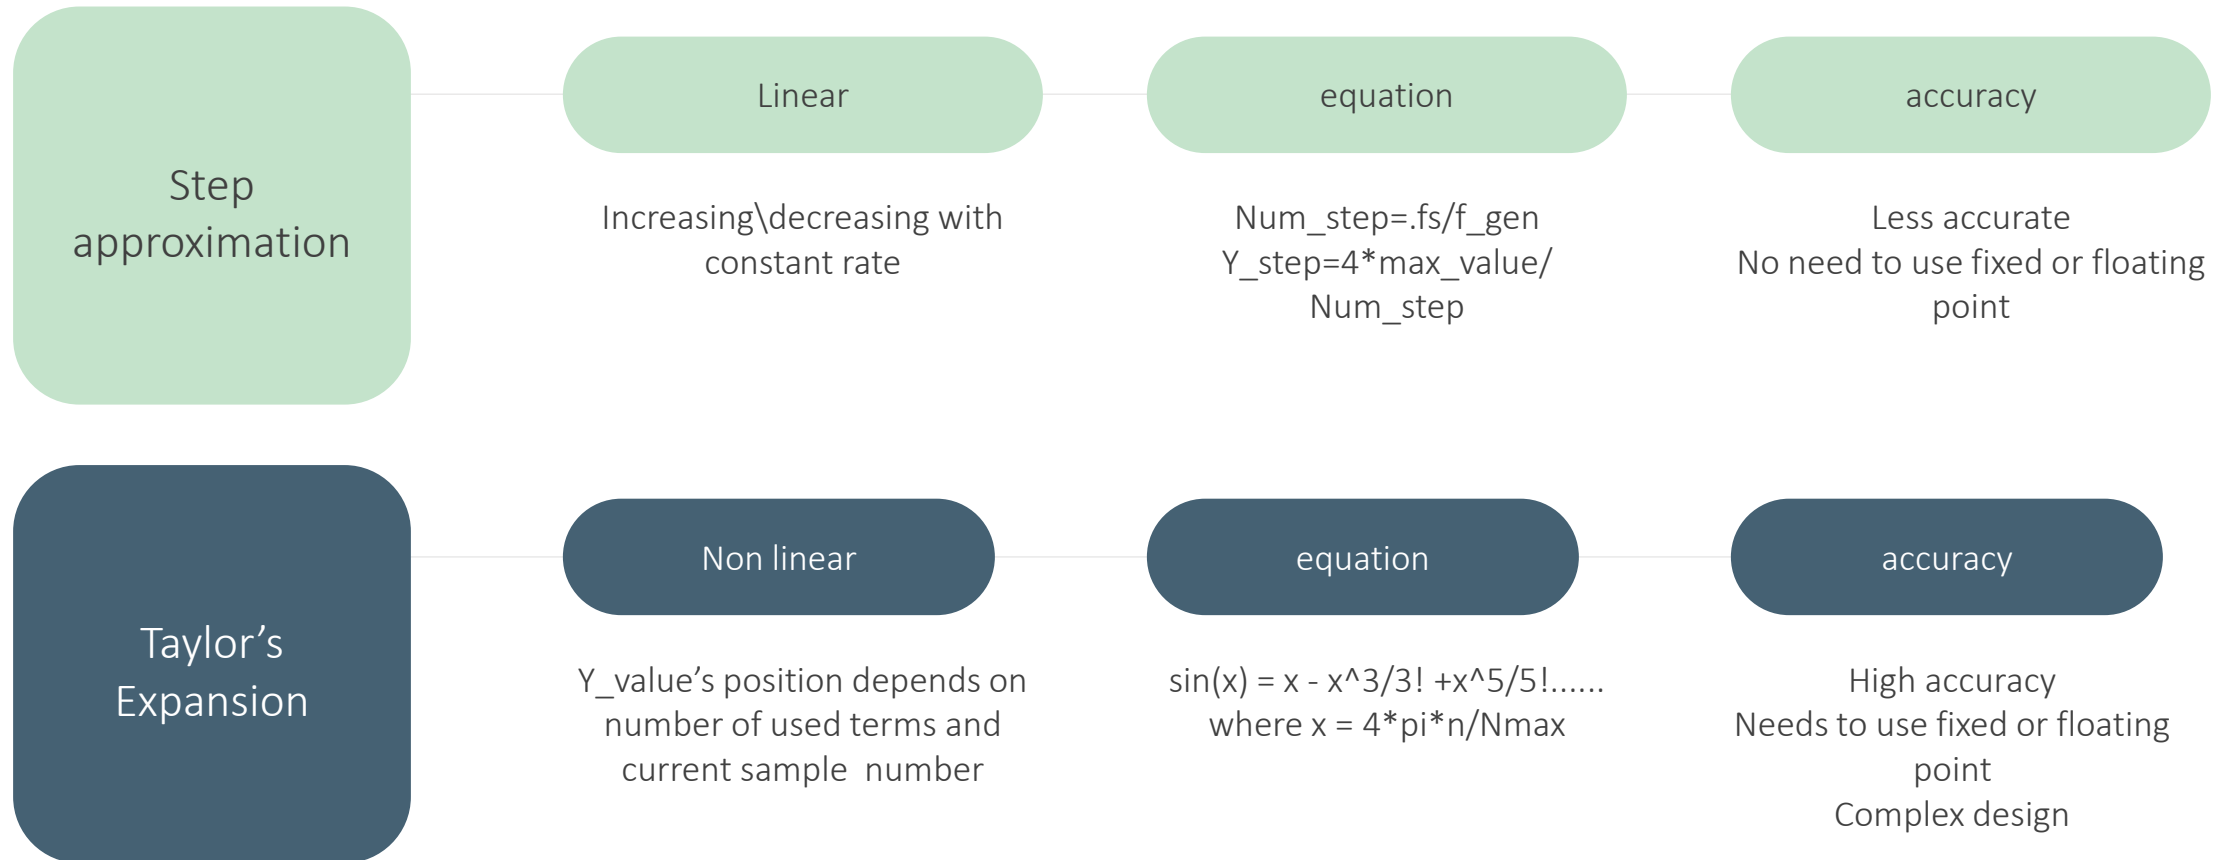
Step approximation

Linear

Increasing\decreasing with constant rate

equation

Num_step=.fs/f_gen
Y_step=4*max_value/ Num_step

accuracy

Less accurate
No need to use fixed or floating point

Taylor’s Expansion

Non linear

Y_value’s position depends on number of used terms and current sample number

equation

sin(x) = x - x^3/3! +x^5/5!......
where x = 4*pi*n/Nmax

accuracy

High accuracy
Needs to use fixed or floating point
Complex design